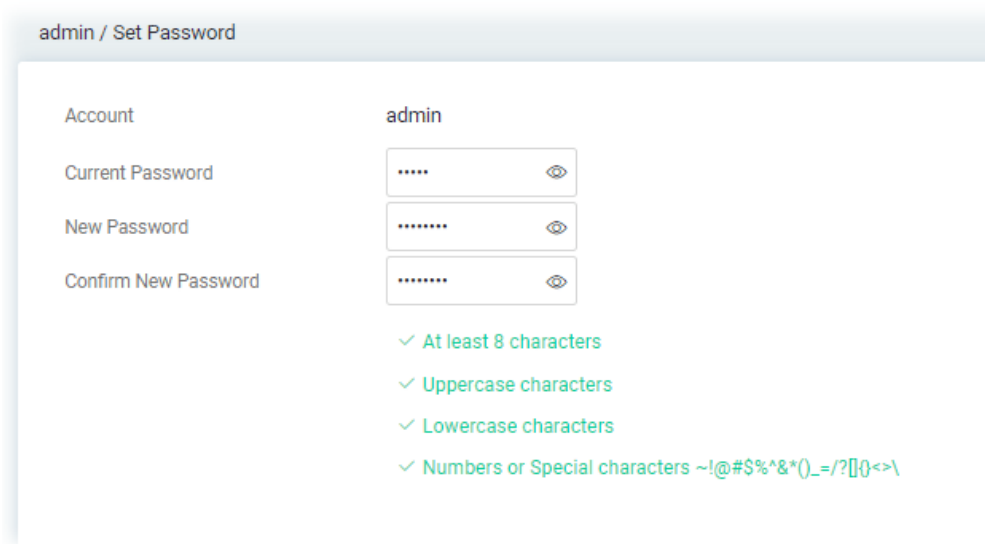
admin / Set Password

Account admin

Current Password •••••

New Password •••••••••

Confirm New Password •••••••••

✓ At least 8 characters

✓ Uppercase characters

✓ Lowercase characters

✓ Numbers or Special characters ~!@#$%^&*()_=/?[]{}<>\